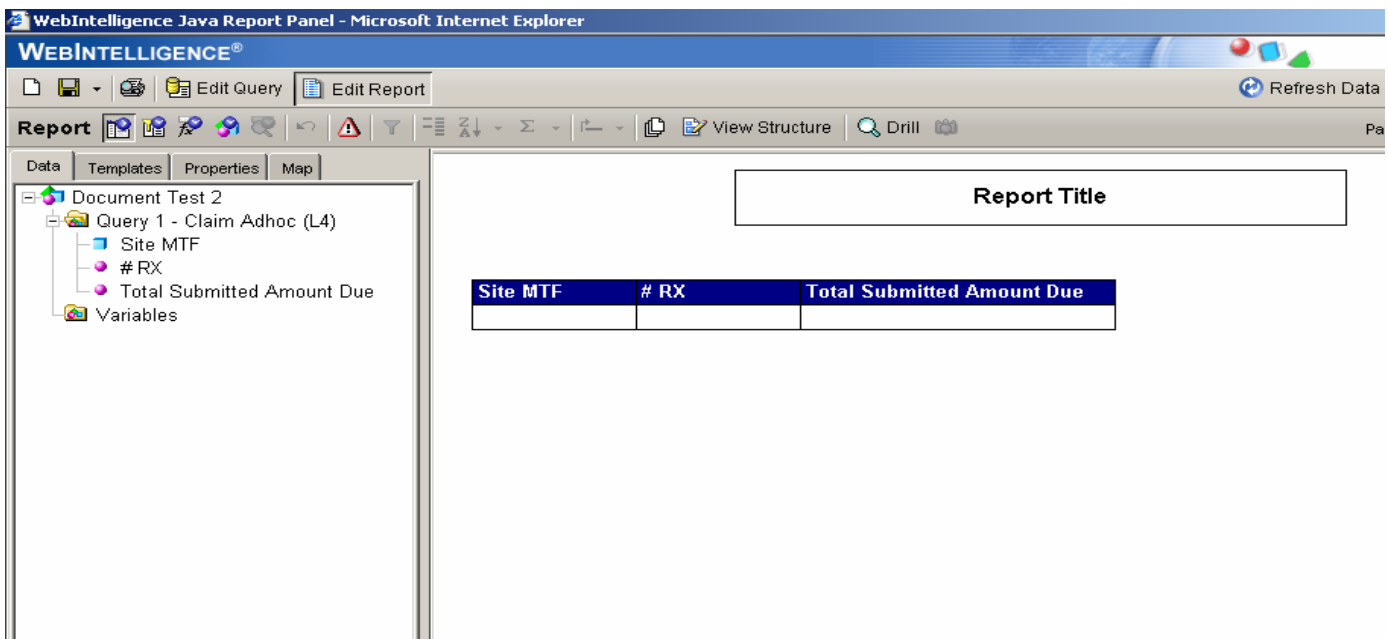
WebIntelligence Java Report Panel - Microsoft Internet Explorer

WEBINTELLIGENCE®

Edit Query | Edit Report | Refresh Data

Report | View Structure | Drill | Pa

Data | Templates | Properties | Map

Document Test 2
Query 1 - Claim Adhoc (L4)
Site MTF
# RX
Total Submitted Amount Due
Variables

Report Title

| Site MTF | # RX | Total Submitted Amount Due |
|---|---|---|
| | | |